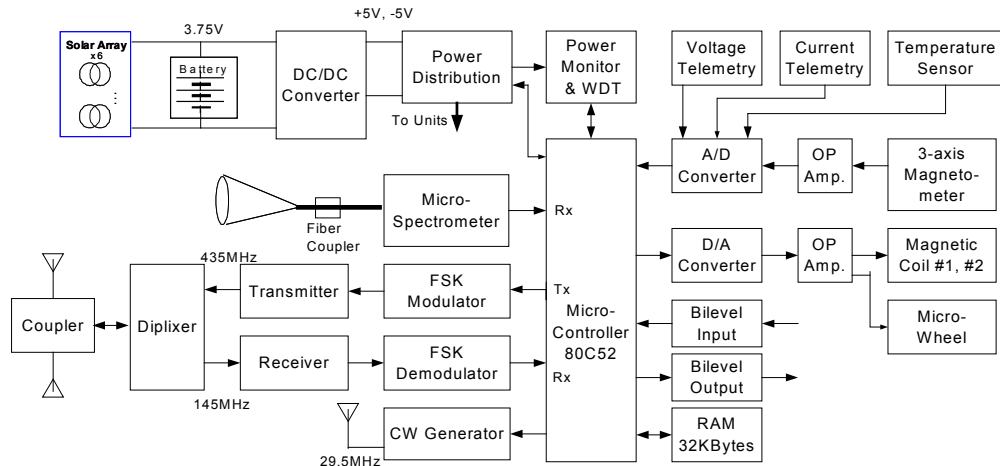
Solar Array x 6

3.75V

Battery

DC/DC Converter

+5V, -5V

Power Distribution

To Units

Power Monitor & WDT

Voltage Telemetry

Current Telemetry

Temperature Sensor

A/D Converter

OP Amp.

3-axis Magnetometer

Fiber Coupler

Micro-Spectrometer

Rx

D/A Converter

OP Amp.

Magnetic Coil #1, #2

Micro-Wheel

435MHz

Transmitter

FSK Modulator

Tx

Micro-Controller 80C52

Coupler

Diplixer

Bilevel Input

Receiver

FSK Demodulator

Rx

Bilevel Output

145MHz

CW Generator

RAM 32KBytes

29.5MHz